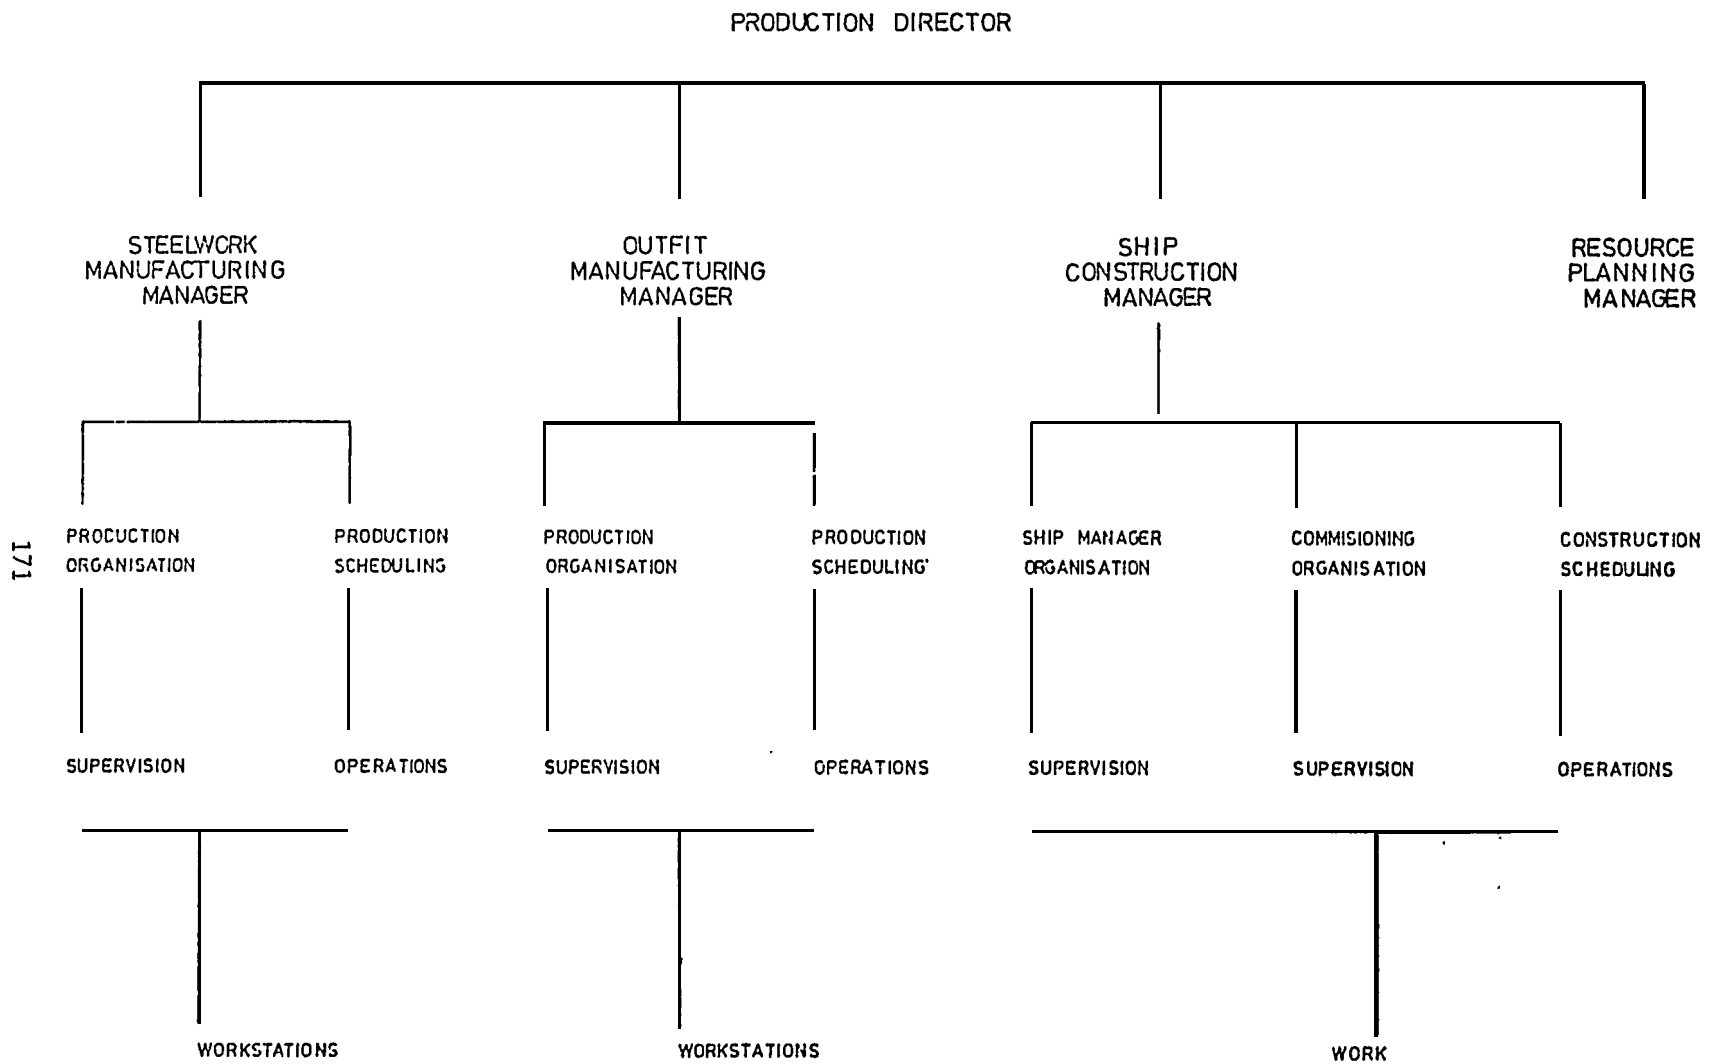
PRODUCTION DIRECTOR

STEELWORK MANUFACTURING MANAGER

OUTFIT MANUFACTURING MANAGER

SHIP CONSTRUCTION MANAGER

RESOURCE PLANNING MANAGER

171

PROCUCTION ORGANISATION

PRODUCTION SCHEDULING

PRODUCTION ORGANISATION

PRODUCTION SCHEDULING

SHIP MANAGER ORGANISATION

COMMISIONING ORGANISATION

CONSTRUCTION SCHEDULING

SUPERVISION

OPERATIONS

SUPERVISION

OPERATIONS

SUPERVISION

SUPERVISION

OPERATIONS

WORKSTATIONS

WORKSTATIONS

WORK